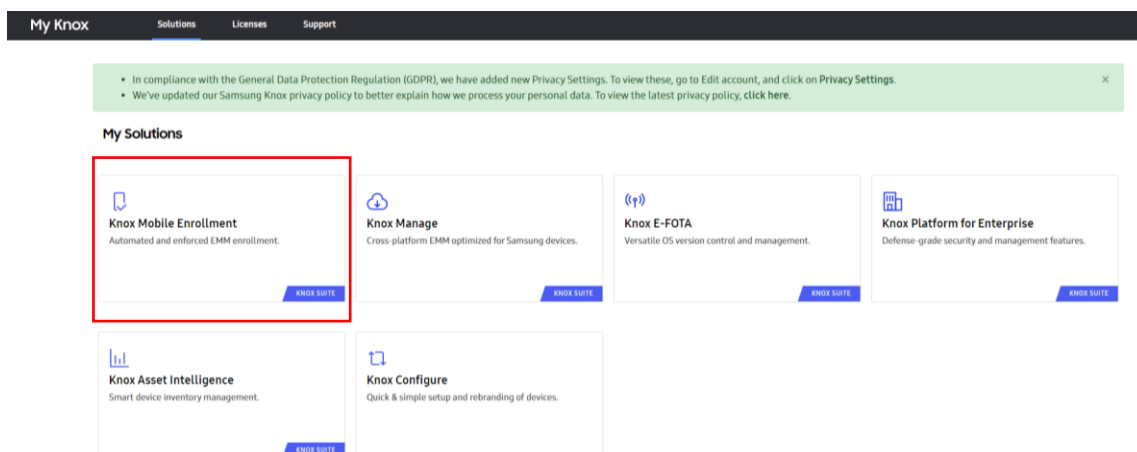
My Knox Solutions Licenses Support

• In compliance with the General Data Protection Regulation (GDPR), we have added new Privacy Settings. To view these, go to Edit account, and click on Privacy Settings.
• We've updated our Samsung Knox privacy policy to better explain how we process your personal data. To view the latest privacy policy, click here.

×

My Solutions

Knox Mobile Enrollment
Automated and enforced EMM enrollment.
KNOX SUITE

Knox Manage
Cross-platform EMM optimized for Samsung devices.
KNOX SUITE

Knox E-FOTA
Versatile OS version control and management.
KNOX SUITE

Knox Platform for Enterprise
Defense-grade security and management features.
KNOX SUITE

Knox Asset Intelligence
Smart device inventory management.
KNOX SUITE

Knox Configure
Quick & simple setup and rebranding of devices.